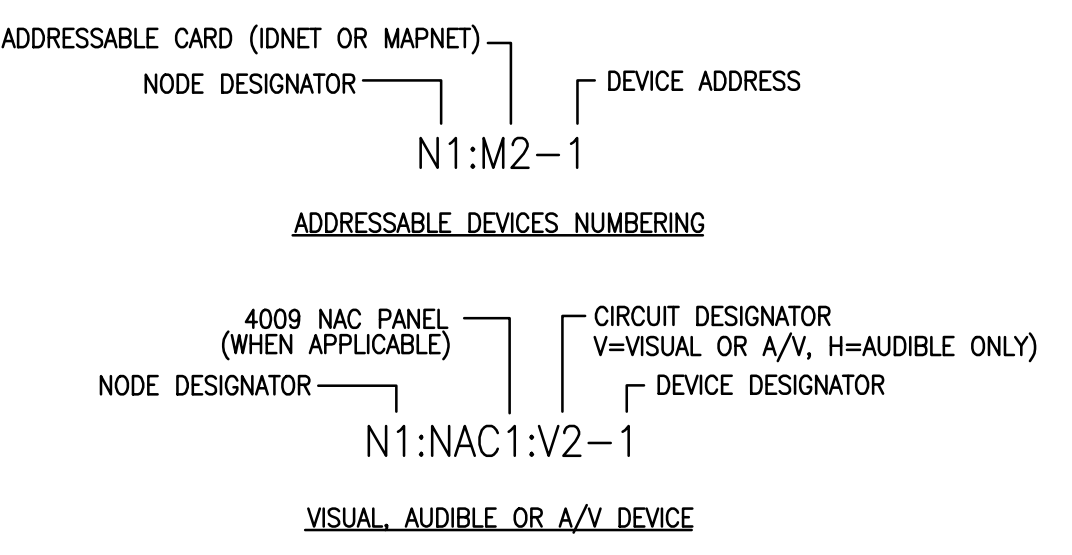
ADDRESSABLE CARD (IDNET OR MAPNET)
NODE DESIGNATOR
DEVICE ADDRESS
N1:M2–1

ADDRESSABLE DEVICES NUMBERING

4009 NAC PANEL
(WHEN APPLICABLE)
CIRCUIT DESIGNATOR
V=VISUAL OR A/V, H=AUDIBLE ONLY)
NODE DESIGNATOR
DEVICE DESIGNATOR
N1:NAC1:V2–1

VISUAL, AUDIBLE OR A/V DEVICE